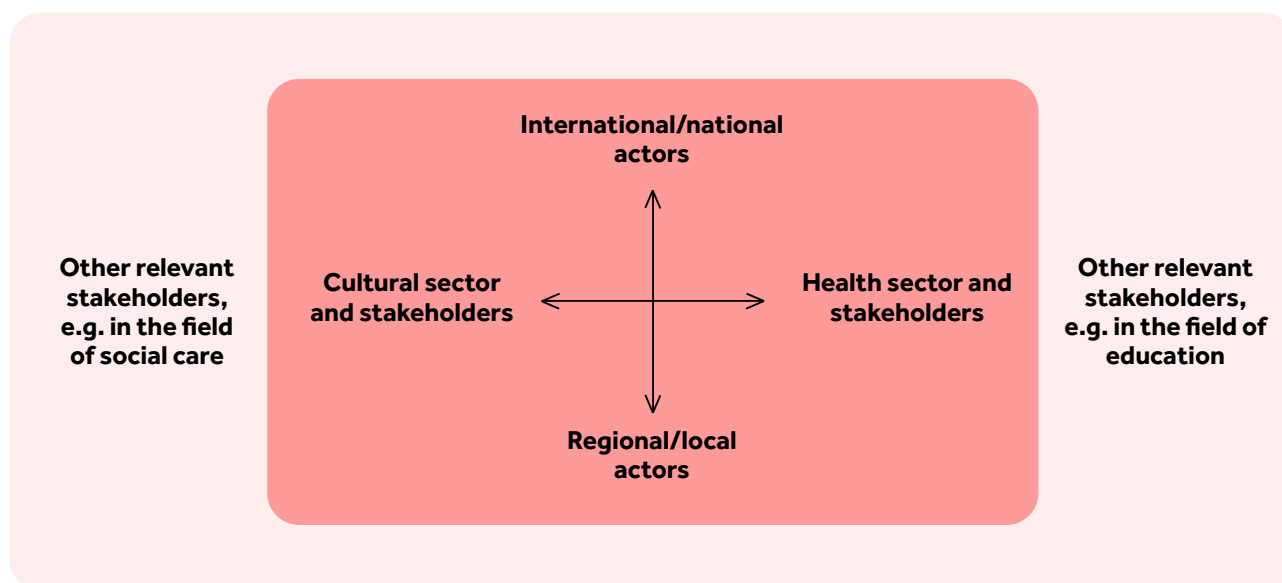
International/national actors

Other relevant stakeholders, e.g. in the field of social care

Cultural sector and stakeholders

Health sector and stakeholders

Other relevant stakeholders, e.g. in the field of education

Regional/local actors